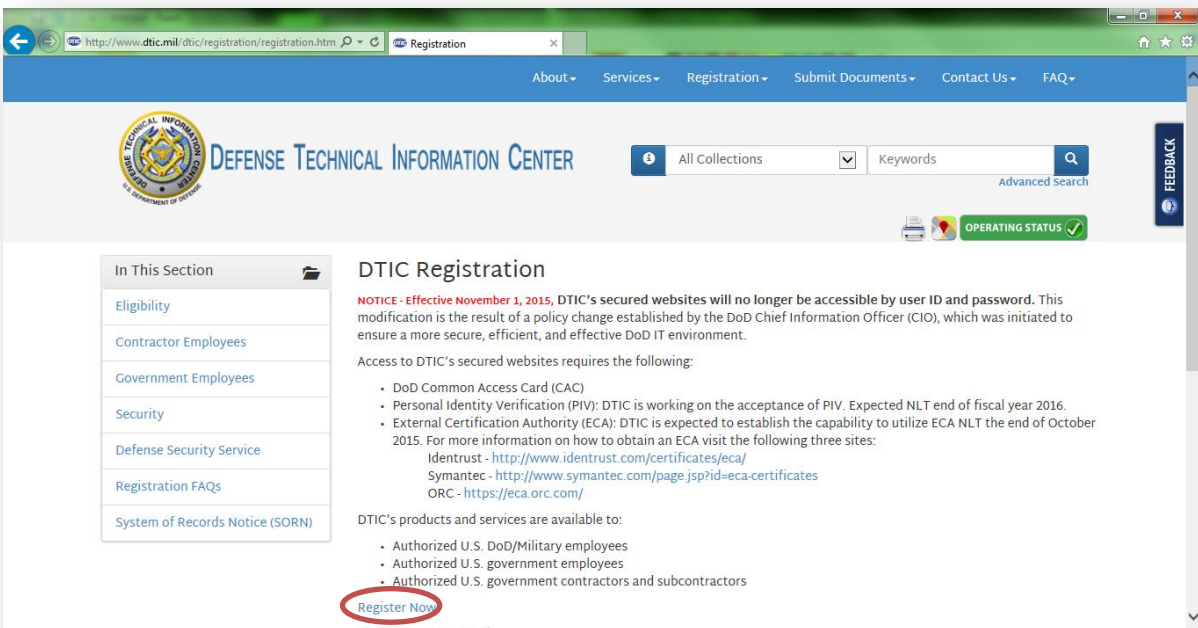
http://www.dtic.mil/dtic/registration/registration.htm

Registration

About Services Registration Submit Documents Contact Us FAQ

DEFENSE TECHNICAL INFORMATION CENTER

U.S. DEPARTMENT OF DEFENSE

All Collections

Keywords

Advanced Search

FEEDBACK

OPERATING STATUS

In This Section

Eligibility

Contractor Employees

Government Employees

Security

Defense Security Service

Registration FAQs

System of Records Notice (SORN)

DTIC Registration

NOTICE - Effective November 1, 2015, DTIC's secured websites will no longer be accessible by user ID and password. This modification is the result of a policy change established by the DoD Chief Information Officer (CIO), which was initiated to ensure a more secure, efficient, and effective DoD IT environment.

Access to DTIC's secured websites requires the following:

- DoD Common Access Card (CAC)
- Personal Identity Verification (PIV): DTIC is working on the acceptance of PIV. Expected NLT end of fiscal year 2016.
- External Certification Authority (ECA): DTIC is expected to establish the capability to utilize ECA NLT the end of October 2015. For more information on how to obtain an ECA visit the following three sites:
  Identrust - http://www.identrust.com/certificates/eca/
  Symantec - http://www.symantec.com/page.jsp?id=eca-certificates
  ORC - https://eca.orc.com/

DTIC's products and services are available to:

- Authorized U.S. DoD/Military employees
- Authorized U.S. government employees
- Authorized U.S. government contractors and subcontractors

Register Now